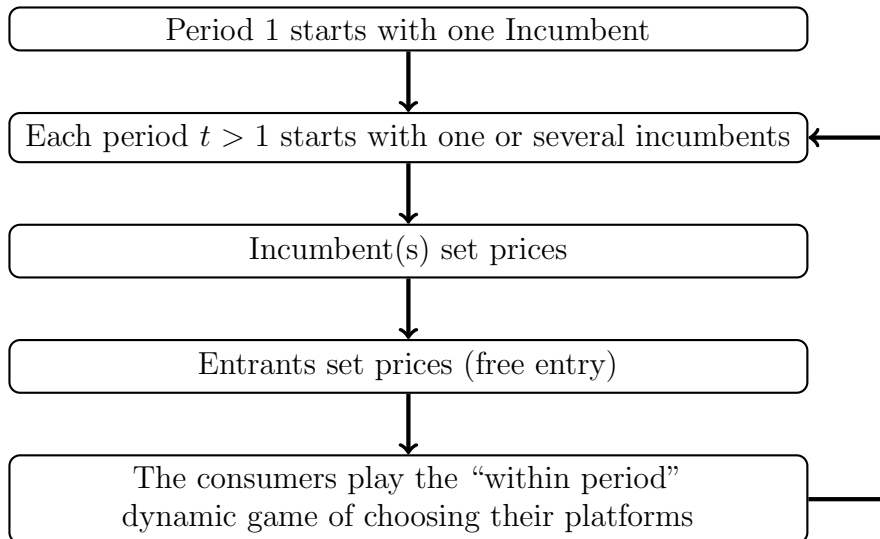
Period 1 starts with one Incumbent

Each period $t > 1$ starts with one or several incumbents

Incumbent(s) set prices

Entrants set prices (free entry)

The consumers play the “within period” dynamic game of choosing their platforms